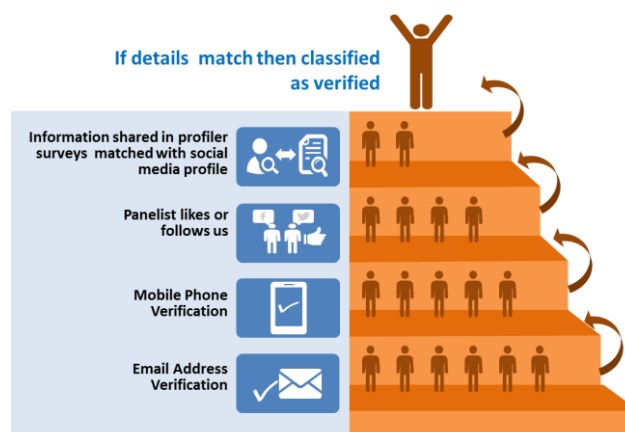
If details match then classified as verified

Information shared in profiler surveys matched with social media profile

Panelist likes or follows us

Mobile Phone Verification

Email Address Verification